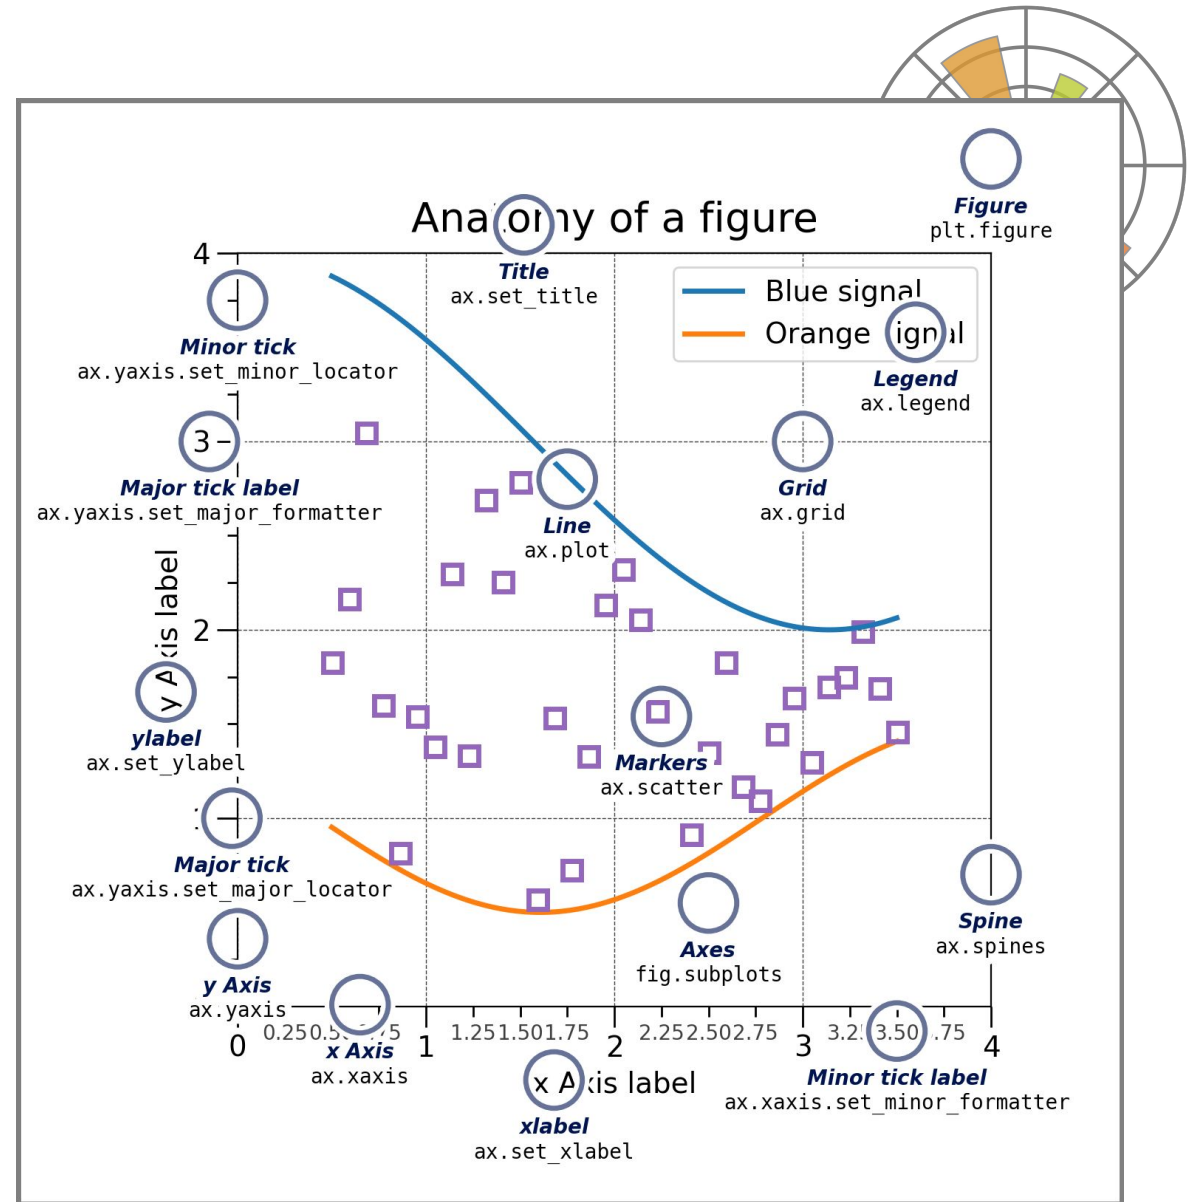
Anatomy of a figure

Figure
plt.figure

Title
ax.set_title

Blue signal
Orange signal

Legend
ax.legend

4

Minor tick
ax.yaxis.set_minor_locator

3

Major tick label
ax.yaxis.set_major_formatter

Grid
ax.grid

Line
ax.plot

y Axis label

2

ylabel
ax.set_ylabel

Markers
ax.scatter

Major tick
ax.yaxis.set_major_locator

Spine
ax.spines

Axes
fig.subplots

y Axis
ax.yaxis

0 0.25 0.50 0.75 1 1.25 1.50 1.75 2 2.25 2.50 2.75 3 3.25 3.50 3.75 4

x Axis
ax.xaxis

x Axis label

Minor tick label
ax.xaxis.set_minor_formatter

xlabel
ax.set_xlabel